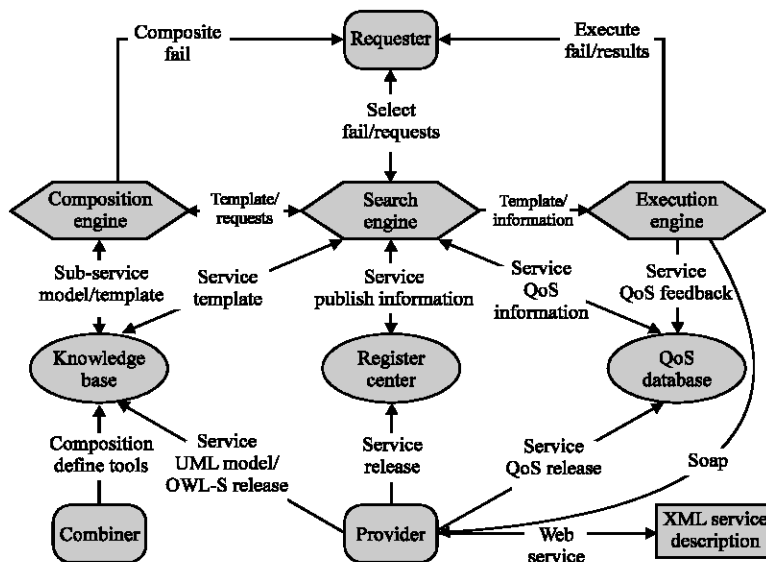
Composite fail

Requester

Execute fail/results

Select fail/requests

Composition engine

Template/ requests

Search engine

Template/ information

Execution engine

Sub-service model/template

Service template

Service publish information

Service QoS information

Service QoS feedback

Knowledge base

Register center

QoS database

Composition define tools

Service UML model/ OWL-S release

Service release

Service QoS release

Soap

Combiner

Provider

Web service

XML service description